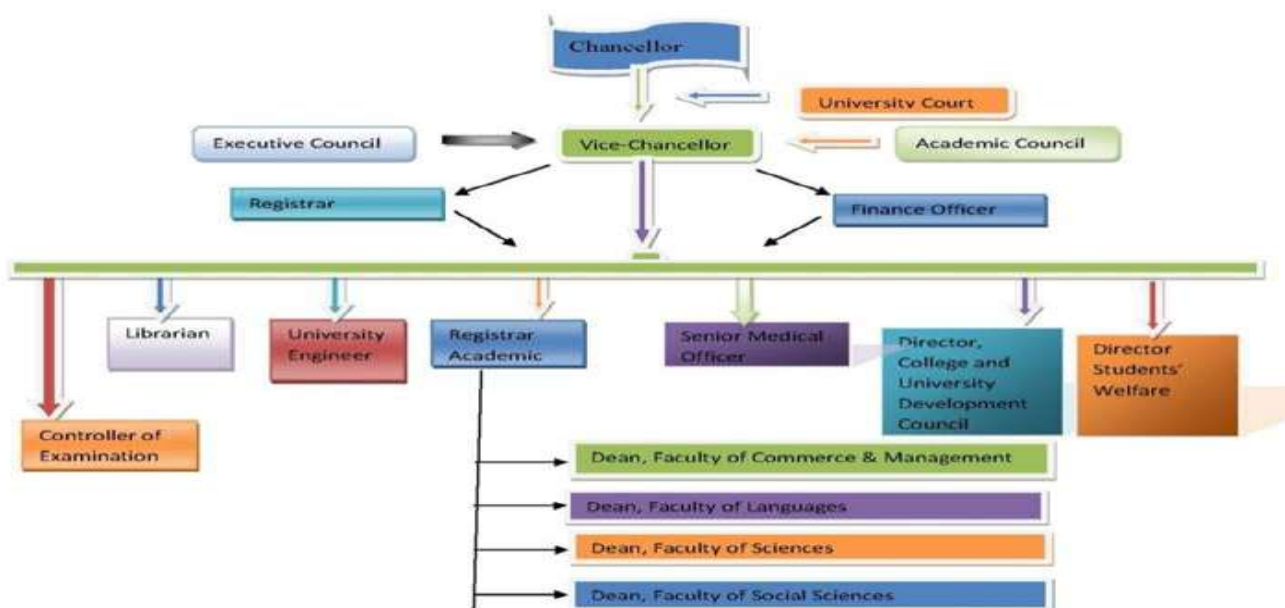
Chancellor

University Court

Executive Council

Vice-Chancellor

Academic Council

Registrar

Finance Officer

Librarian

University Engineer

Registrar Academic

Senior Medical Officer

Director, College and University Development Council

Director Students' Welfare

Controller of Examination

Dean, Faculty of Commerce & Management

Dean, Faculty of Languages

Dean, Faculty of Sciences

Dean, Faculty of Social Sciences